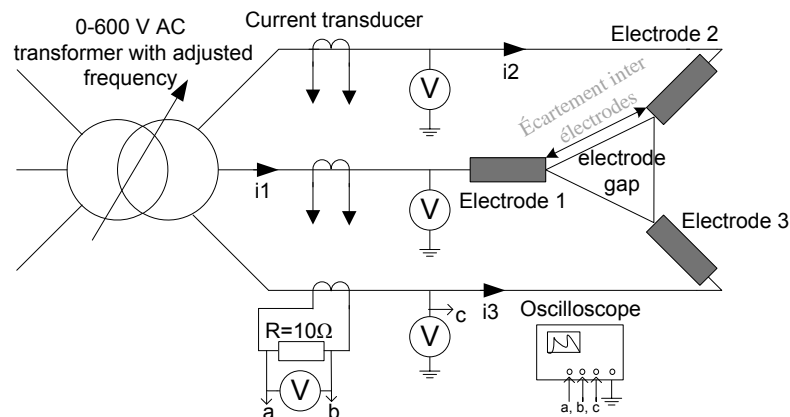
0-600 V AC transformer with adjusted frequency

Current transducer

Electrode 2

i2

Écartement inter électrodes

V

electrode gap

i1

V

Electrode 1

Electrode 3

c

i3

Oscilloscope

R=10Ω

V

V

a

b

a, b, c